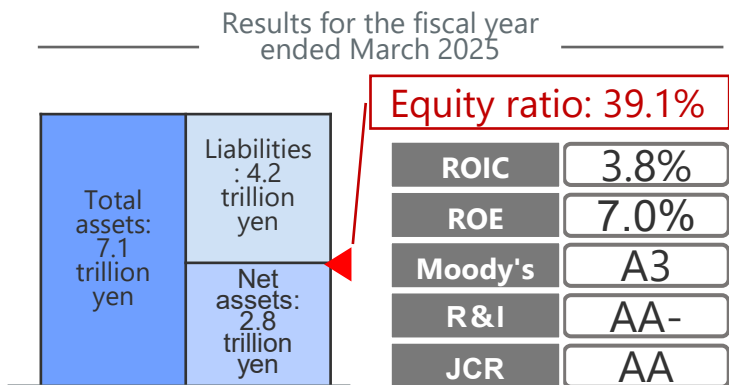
Results for the fiscal year ended March 2025

Total assets: 7.1 trillion yen

Liabilities : 4.2 trillion yen

Net assets: 2.8 trillion yen

Equity ratio: 39.1%

| ROIC | 3.8% |
|---|---|
| ROE | 7.0% |
| Moody's | A3 |
| R&I | AA- |
| JCR | AA |